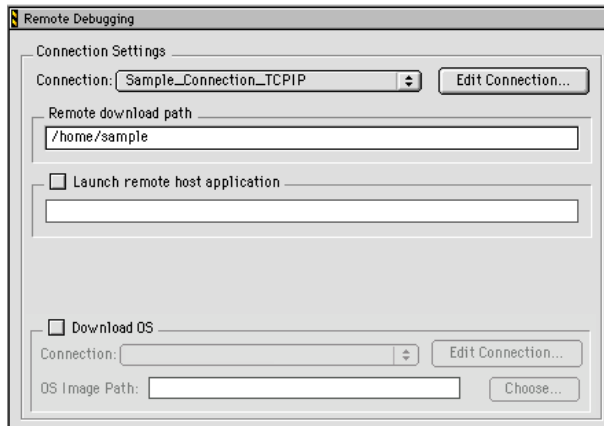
Remote Debugging

Connection Settings

Connection: Sample_Connection_TCPIP

Edit Connection...

Remote download path

/home/sample

Launch remote host application

Download OS

Connection:

Edit Connection...

OS Image Path:

Choose...